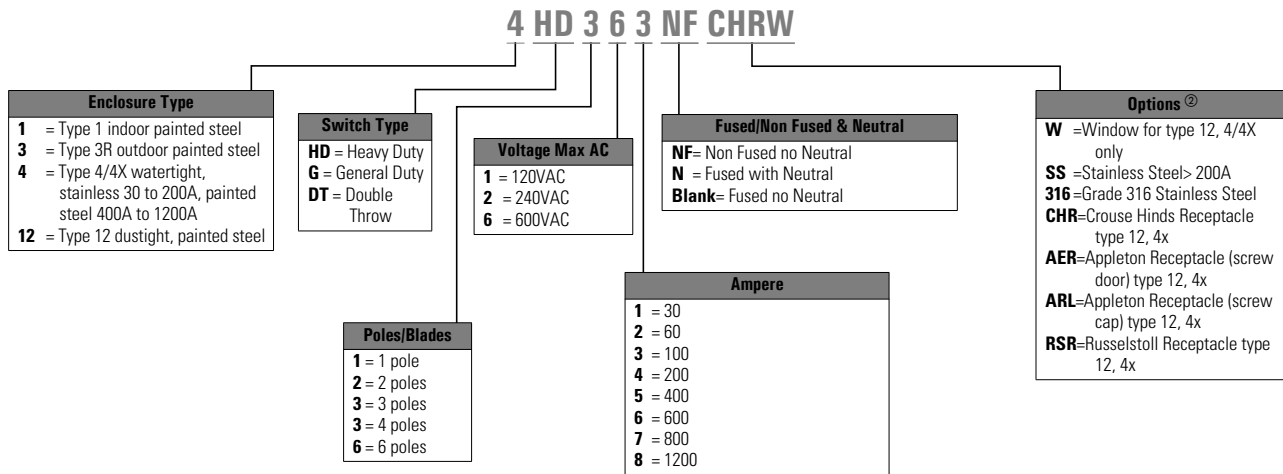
4 HD 3 6 3 NF CHRW

**Enclosure Type**
**1** = Type 1 indoor painted steel
**3** = Type 3R outdoor painted steel
**4** = Type 4/4X watertight, stainless 30 to 200A, painted steel 400A to 1200A
**12** = Type 12 dustight, painted steel

**Switch Type**
**HD** = Heavy Duty
**G** = General Duty
**DT** = Double Throw

**Voltage Max AC**
**1** = 120VAC
**2** = 240VAC
**6** = 600VAC

**Fused/Non Fused & Neutral**
**NF**= Non Fused no Neutral
**N** = Fused with Neutral
**Blank**= Fused no Neutral

**Options** ②
**W** =Window for type 12, 4/4X only
**SS** =Stainless Steel> 200A
**316**=Grade 316 Stainless Steel
**CHR**=Crouse Hinds Receptacle type 12, 4x
**AER**=Appleton Receptacle (screw door) type 12, 4x
**ARL**=Appleton Receptacle (screw cap) type 12, 4x
**RSR**=Russelstoll Receptacle type 12, 4x

**Poles/Blades**
**1** = 1 pole
**2** = 2 poles
**3** = 3 poles
**3** = 4 poles
**6** = 6 poles

**Ampere**
**1** = 30
**2** = 60
**3** = 100
**4** = 200
**5** = 400
**6** = 600
**7** = 800
**8** = 1200